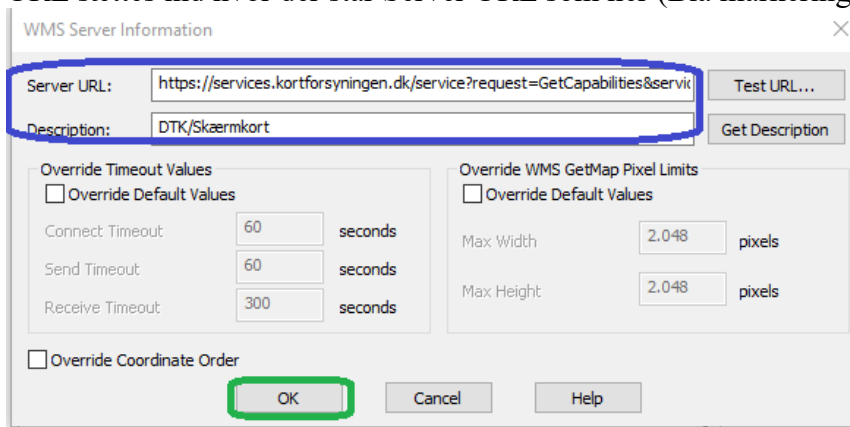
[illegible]

WMS Server Information

Server URL: https://services.kortforsyningen.dk/service?request=GetCapabilities&servi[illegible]

Test URL...

Description: DTK/Skærmkort

Get Description

Override Timeout Values

Override Default Values

Connect Timeout 60 seconds

Send Timeout 60 seconds

Receive Timeout 300 seconds

Override WMS GetMap Pixel Limits

Override Default Values

Max Width 2.048 pixels

Max Height 2.048 pixels

Override Coordinate Order

OK

Cancel

Help